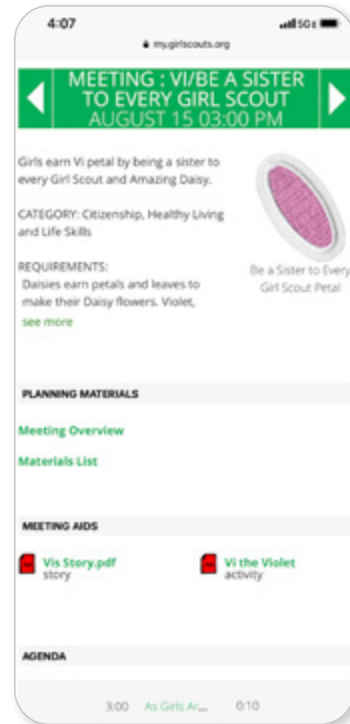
4:07

5G

my.girlscouts.org

MEETING : VI/BE A SISTER TO EVERY GIRL SCOUT
AUGUST 15 03:00 PM

Girls earn Vi petal by being a sister to every Girl Scout and Amazing Daisy.

CATEGORY: Citizenship, Healthy Living and Life Skills

REQUIREMENTS:
Daisies earn petals and leaves to make their Daisy flowers. Violet,

see more

Be a Sister to Every Girl Scout Petal

PLANNING MATERIALS

Meeting Overview

Materials List

MEETING AIDS

Vis Story.pdf
story

Vi the Violet
activity

AGENDA

3:00 As Girls Ar... 0:10